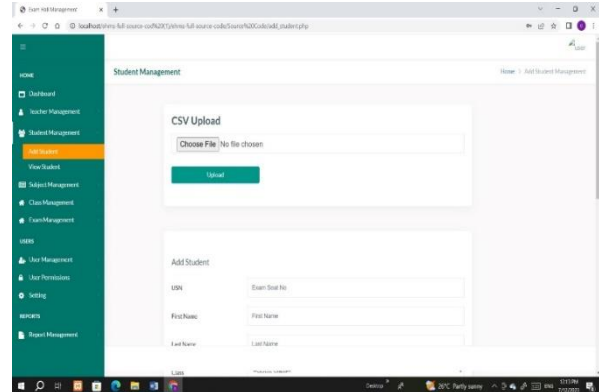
Exam Hall Management
localhost/ehms-full-source-cod%20(1)/ehms-full-source-code/Source%20Code/add_student.php

user

HOME
Dashboard
Teacher Management
Student Management
Add Student
View Student
Subject Management
Class Management
Exam Management
USERS
User Management
User Permissions
Setting
REPORTS
Report Management

Student Management
Home > Add Student Management

CSV Upload
Choose File No file chosen
Upload

Add Student
USN
Exam Seat No
First Name
First Name
Last Name
Last Name
Class
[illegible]

Desktop
26°C Partly sunny
ENG
5:13 PM
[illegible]